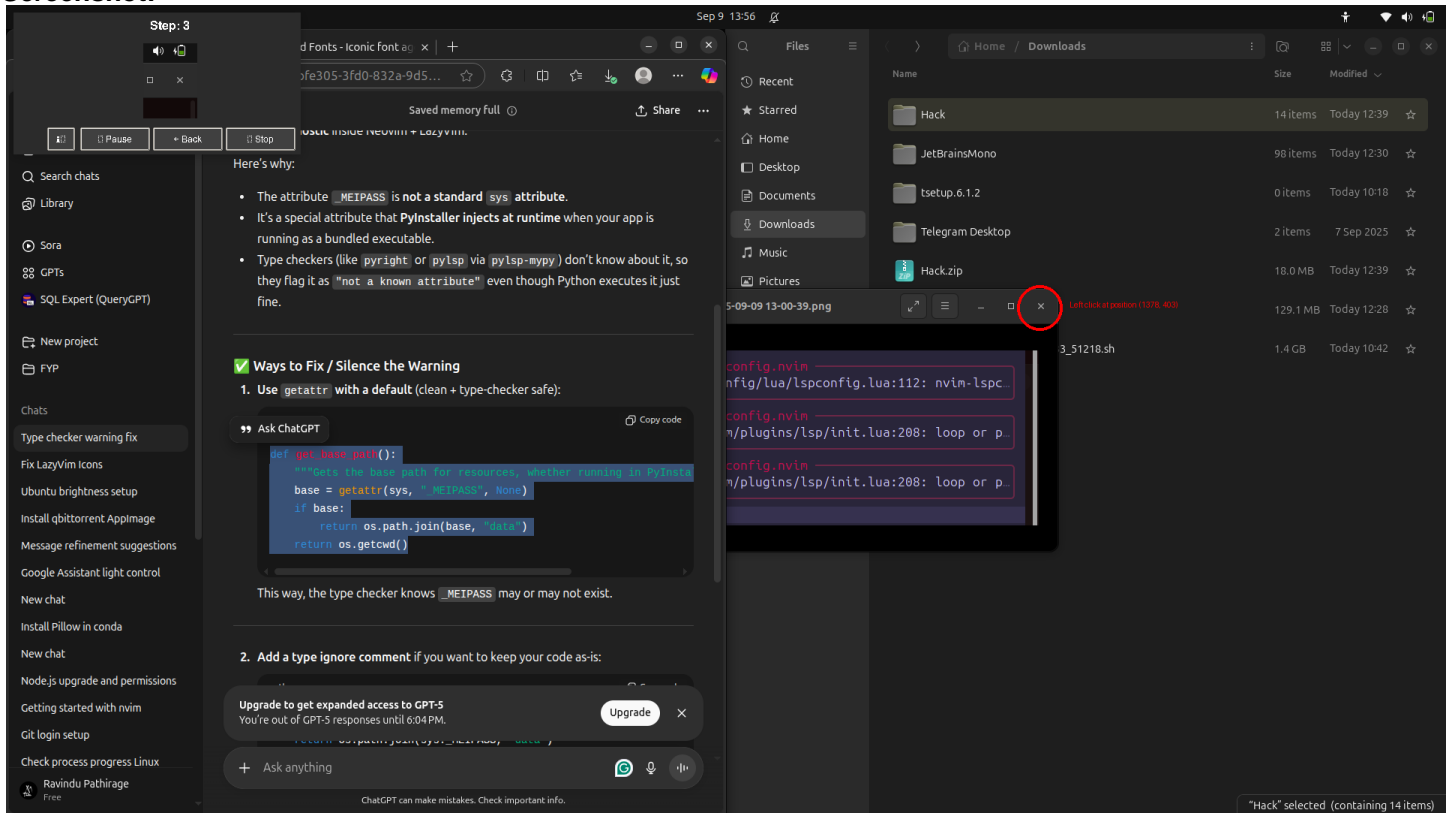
Screenshot:

Step: 3

Pause
← Back
Stop

Sep 9 13:56

d Fonts - Iconic font ag ×
ofe305-3fd0-832a-9d5...

Saved memory full
Share

ostic inside Neovim + LazyVim.

Here's why:

- The attribute `_MEIPASS` is not a standard `sys` attribute.
- It's a special attribute that PyInstaller injects at runtime when your app is running as a bundled executable.
- Type checkers (like `pyright` or `pylsp` via `pylsp-mypy`) don't know about it, so they flag it as `"not a known attribute"` even though Python executes it just fine.

✅ Ways to Fix / Silence the Warning

1. Use `getattr` with a default (clean + type-checker safe):

Copy code
Ask ChatGPT

def get_base_path():
    """Gets the base path for resources, whether running in PyInsta
    base = getattr(sys, "_MEIPASS", None)
    if base:
        return os.path.join(base, "data")
    return os.getcwd()

This way, the type checker knows `_MEIPASS` may or may not exist.

2. Add a type ignore comment if you want to keep your code as-is:

return os.path.join(sys._MEIPASS, "data")

Upgrade to get expanded access to GPT-5
You're out of GPT-5 responses until 6:04 PM.
Upgrade

Ask anything

ChatGPT can make mistakes. Check important info.

Search chats
Library
Sora
GPTs
SQL Expert (QueryGPT)
New project
FYP
Chats
Type checker warning fix
Fix LazyVim Icons
Ubuntu brightness setup
Install qbittorrent AppImage
Message refinement suggestions
Google Assistant light control
New chat
Install Pillow in conda
New chat
Node.js upgrade and permissions
Getting started with nvim
Git login setup
Check process progress Linux
Ravindu Pathirage
Free

Files
Recent
Starred
Home
Desktop
Documents
Downloads
Music
Pictures

Home / Downloads

| Name | Size | Modified |
|---|---|---|
| Hack | 14 items | Today 12:39 |
| JetBrainsMono | 98 items | Today 12:30 |
| tsetup.6.1.2 | 0 items | Today 10:18 |
| Telegram Desktop | 2 items | 7 Sep 2025 |
| Hack.zip | 18.0 MB | Today 12:39 |
| | 129.1 MB | Today 12:28 |
| 3_51218.sh | 1.4 GB | Today 10:42 |

5-09-09 13-00-39.png
Left click at position (1378, 403)

config.nvim
nfig/lua/lspconfig.lua:112: nvim-lspc
config.nvim
m/plugins/lsp/init.lua:208: loop or p.
config.nvim
m/plugins/lsp/init.lua:208: loop or p.

"Hack" selected (containing 14 items)